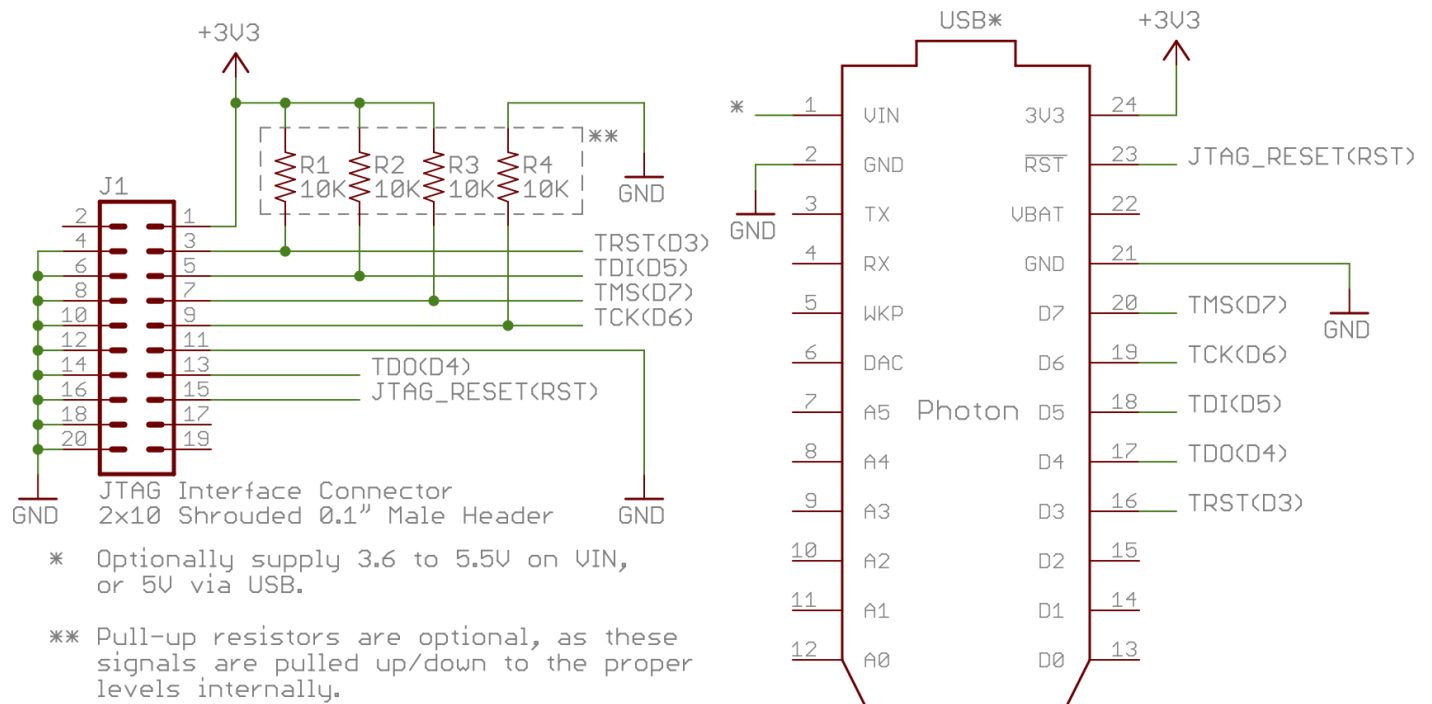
+3V3

R1 10K
R2 10K
R3 10K
R4 10K
**

GND

J1

2 1
4 3
6 5
8 7
10 9
12 11
14 13
16 15
18 17
20 19

TRST(D3)
TDI(D5)
TMS(D7)
TCK(D6)
TDO(D4)
JTAG_RESET(RST)

GND
GND

JTAG Interface Connector
2x10 Shrouded 0.1" Male Header

* Optionally supply 3.6 to 5.5V on VIN, or 5V via USB.

** Pull-up resistors are optional, as these signals are pulled up/down to the proper levels internally.

USB*
+3V3

*
1 VIN
2 GND
3 TX
4 RX
5 WKP
6 DAC
7 A5
8 A4
9 A3
10 A2
11 A1
12 A0

GND

Photon

24 3V3
23 $\overline{RST}$
22 VBAT
21 GND
20 D7
19 D6
18 D5
17 D4
16 D3
15 D2
14 D1
13 D0

JTAG_RESET(RST)
GND
TMS(D7)
TCK(D6)
TDI(D5)
TDO(D4)
TRST(D3)